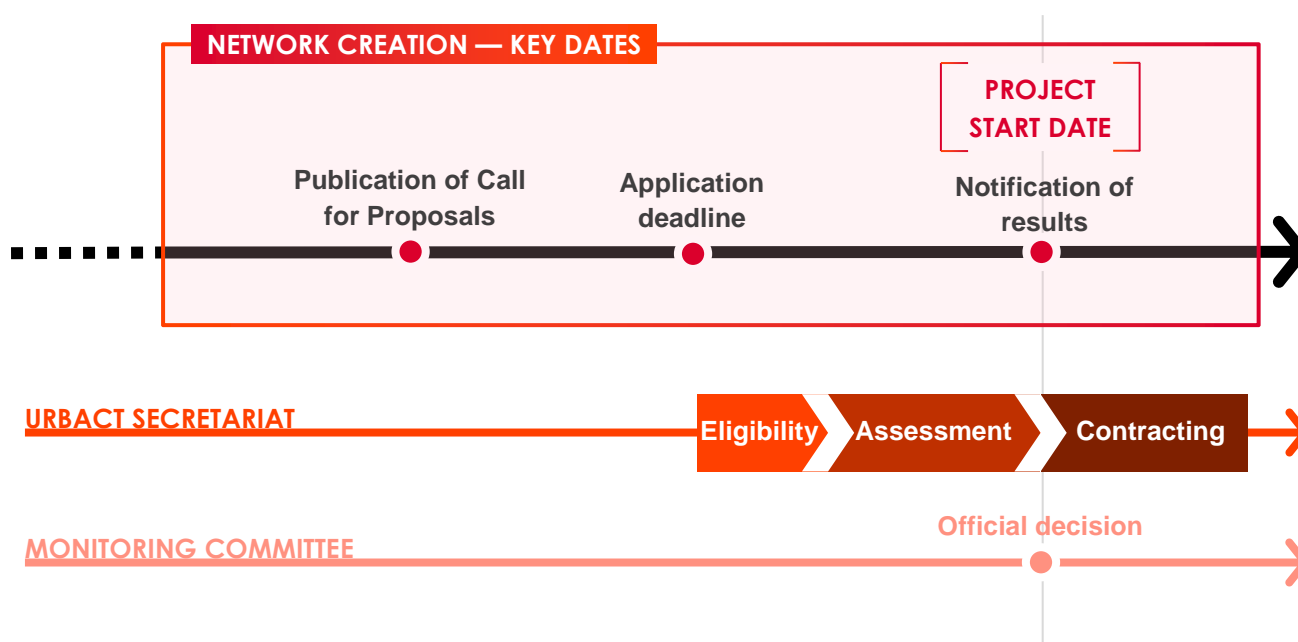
NETWORK CREATION — KEY DATES

PROJECT START DATE

Publication of Call for Proposals

Application deadline

Notification of results

URBACT SECRETARIAT

Eligibility

Assessment

Contracting

Official decision

MONITORING COMMITTEE